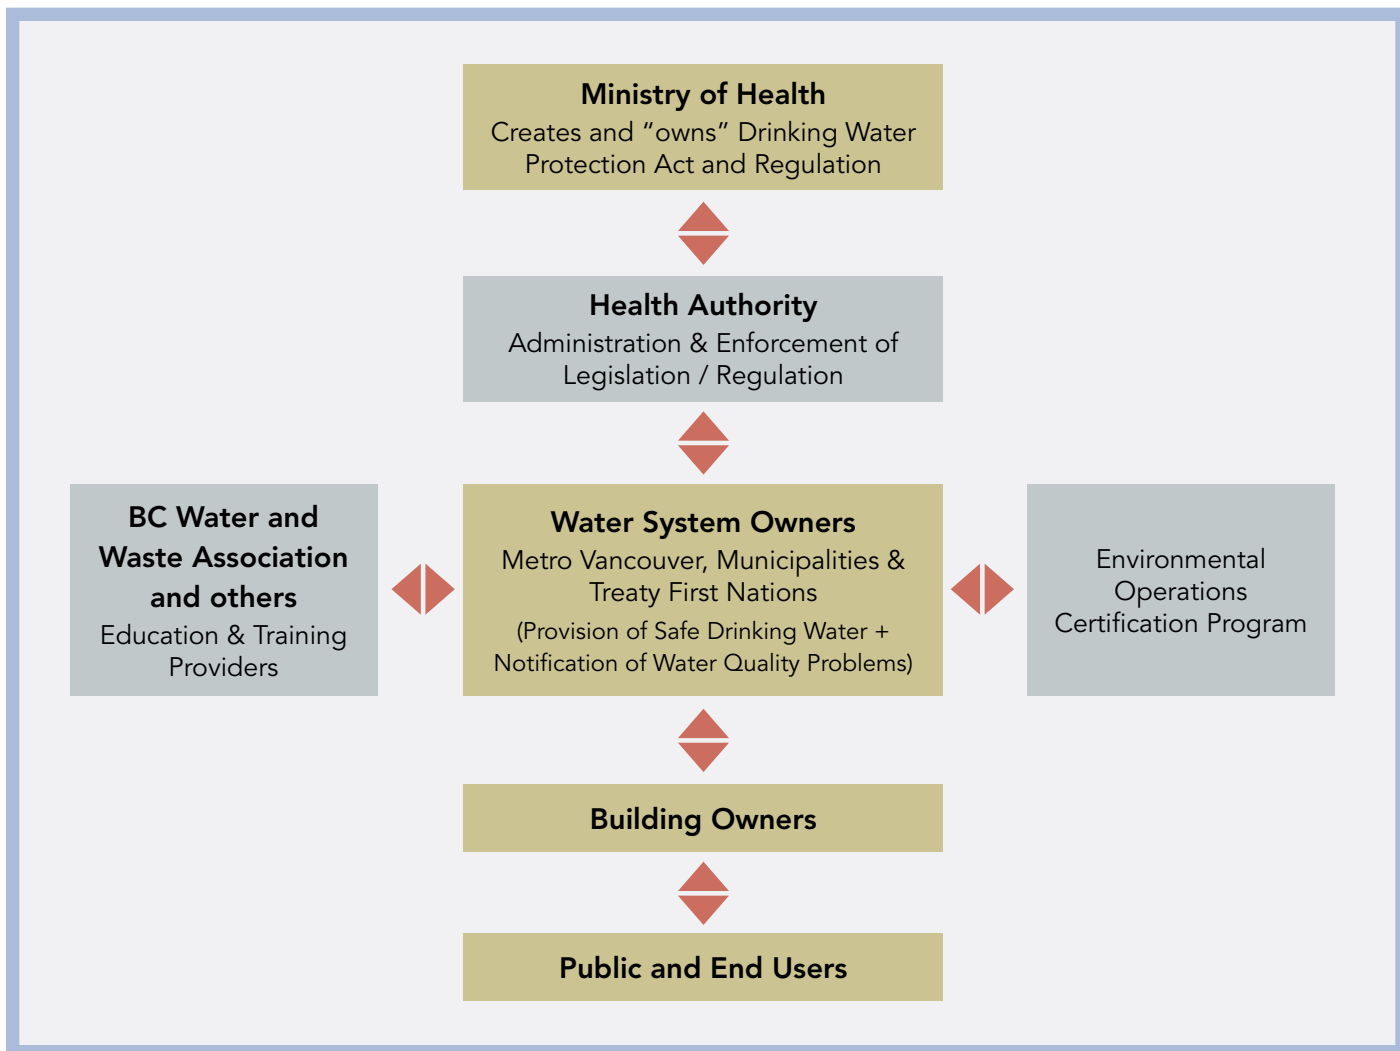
Ministry of Health
Creates and "owns" Drinking Water Protection Act and Regulation

Health Authority
Administration & Enforcement of Legislation / Regulation

BC Water and Waste Association and others
Education & Training Providers

Water System Owners
Metro Vancouver, Municipalities & Treaty First Nations
(Provision of Safe Drinking Water + Notification of Water Quality Problems)

Environmental Operations Certification Program

Building Owners

Public and End Users